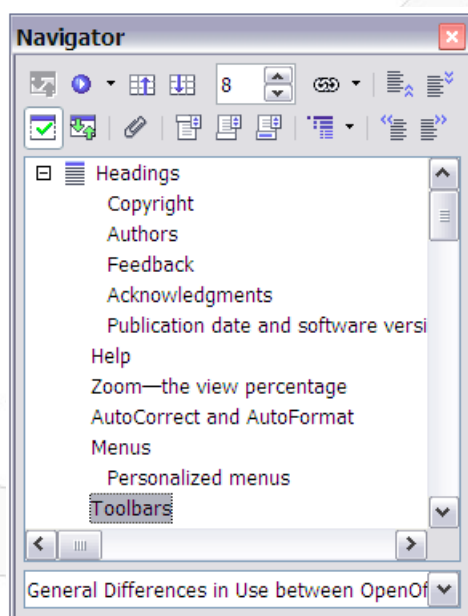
Navigator

8

Headings
Copyright
Authors
Feedback
Acknowledgments
Publication date and software versi
Help
Zoom—the view percentage
AutoCorrect and AutoFormat
Menus
Personalized menus
Toolbars

General Differences in Use between OpenOf